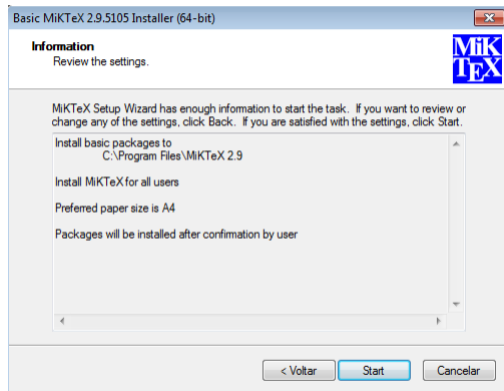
Basic MiKTeX 2.9.5105 Installer (64-bit)

Information
Review the settings.

MiKTeX

MiKTeX Setup Wizard has enough information to start the task. If you want to review or change any of the settings, click Back. If you are satisfied with the settings, click Start.

Install basic packages to
C:\Program Files\MiKTeX 2.9

Install MiKTeX for all users

Preferred paper size is A4

Packages will be installed after confirmation by user

< Voltar
Start
Cancelar